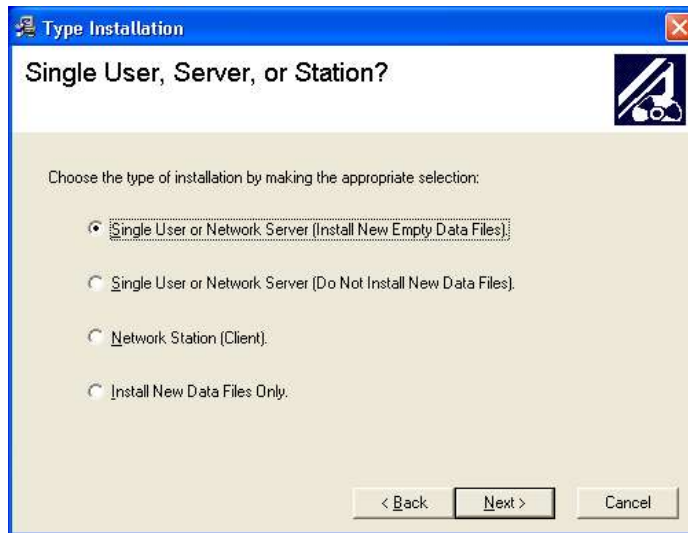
Type Installation

Single User, Server, or Station?

Choose the type of installation by making the appropriate selection:

Single User or Network Server (Install New Empty Data Files).

Single User or Network Server (Do Not Install New Data Files).

Network Station (Client).

Install New Data Files Only.

< Back
Next >
Cancel